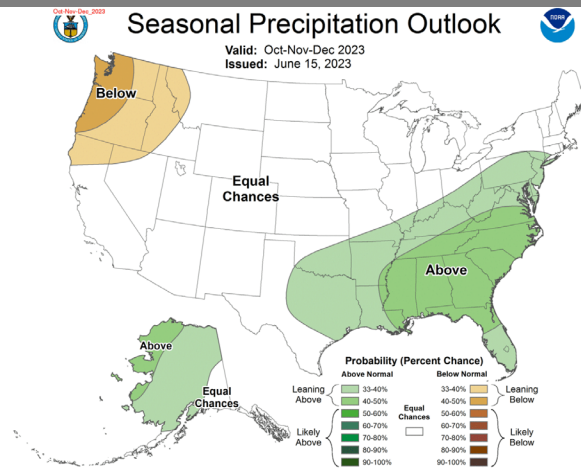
Oct-Nov-Dec_2023

Seasonal Precipitation Outlook

Valid: Oct-Nov-Dec 2023
Issued: June 15, 2023

NOAA

Below

Equal Chances

Above

Above

Equal Chances

Probability (Percent Chance)

| Above Normal | | Below Normal | |
|---|---|---|---|
| Leaning Above | 33-40% | 33-40% | Leaning Below |
| | 40-50% | 40-50% | |
| Likely Above | 50-60% | 50-60% | Likely Below |
| | 60-70% | 60-70% | |
| | 70-80% | 70-80% | |
| | 80-90% | 80-90% | |
| | 90-100% | 90-100% | |

Equal Chances